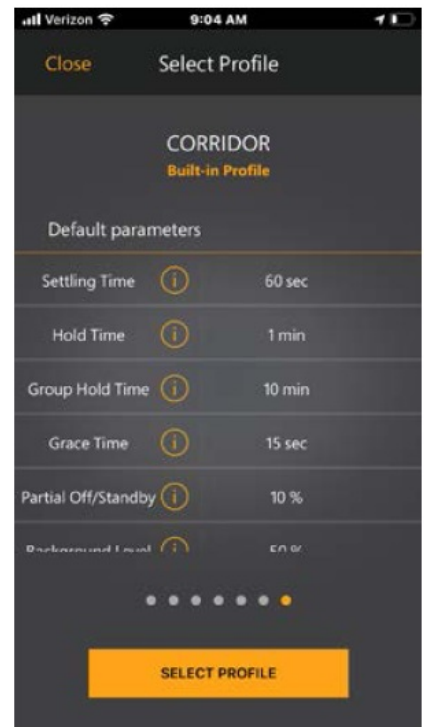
Verizon 9:04 AM

Close Select Profile

CORRIDOR
Built-in Profile

Default parameters

| | | |
|---|---|---|
| Settling Time | i | 60 sec |
| Hold Time | i | 1 min |
| Group Hold Time | i | 10 min |
| Grace Time | i | 15 sec |
| Partial Off/Standby | i | 10 % |
| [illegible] | i | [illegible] |

SELECT PROFILE